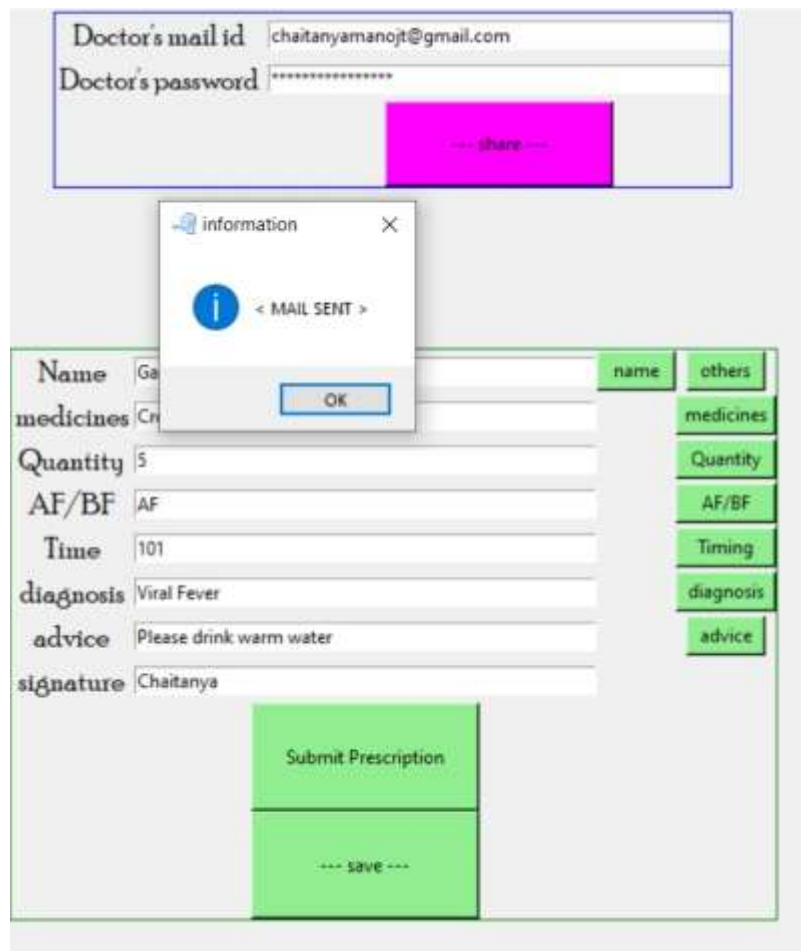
Doctor's mail id chaitanyamanojt@gmail.com

Doctor's password ****************

--- share ---

information

< MAIL SENT >

OK

Name Ga

medicines Cr

Quantity 5

AF/BF AF

Time 101

diagnosis Viral Fever

advice Please drink warm water

signature Chaitanya

name

others

medicines

Quantity

AF/BF

Timing

diagnosis

advice

Submit Prescription

--- save ---